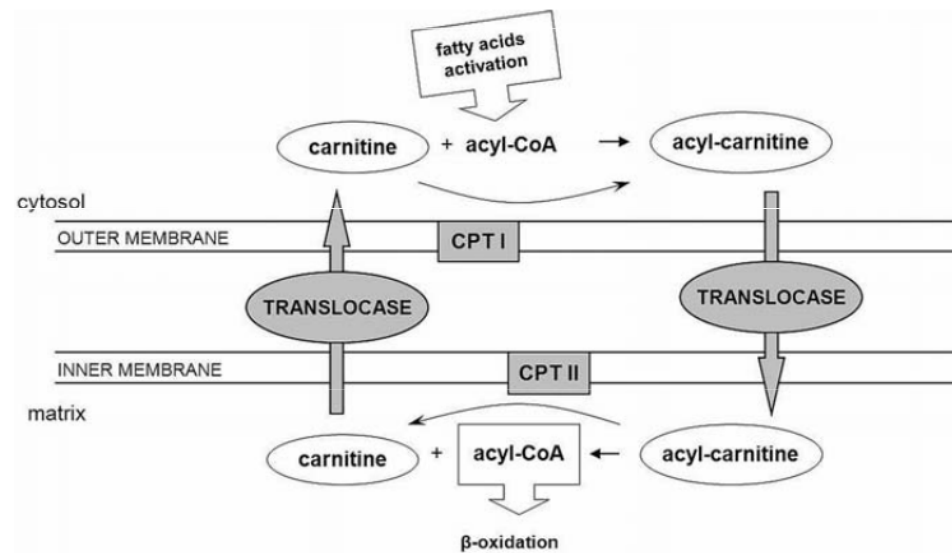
fatty acids activation

carnitine + acyl-CoA → acyl-carnitine

cytosol

OUTER MEMBRANE

CPT I

TRANSLOCASE

TRANSLOCASE

INNER MEMBRANE

CPT II

matrix

carnitine + acyl-CoA ← acyl-carnitine

β-oxidation